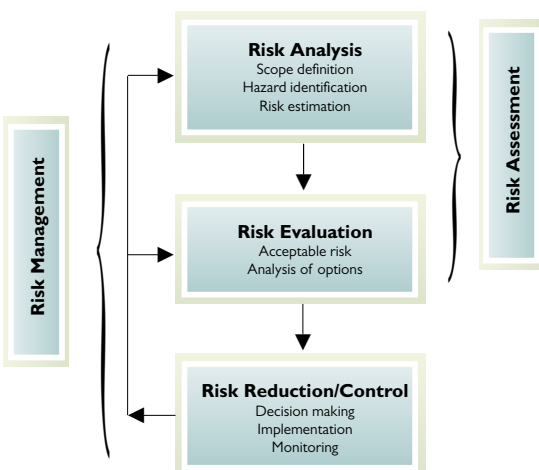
Risk Management

Risk Analysis
Scope definition
Hazard identification
Risk estimation

Risk Evaluation
Acceptable risk
Analysis of options

Risk Reduction/Control
Decision making
Implementation
Monitoring

Risk Assessment